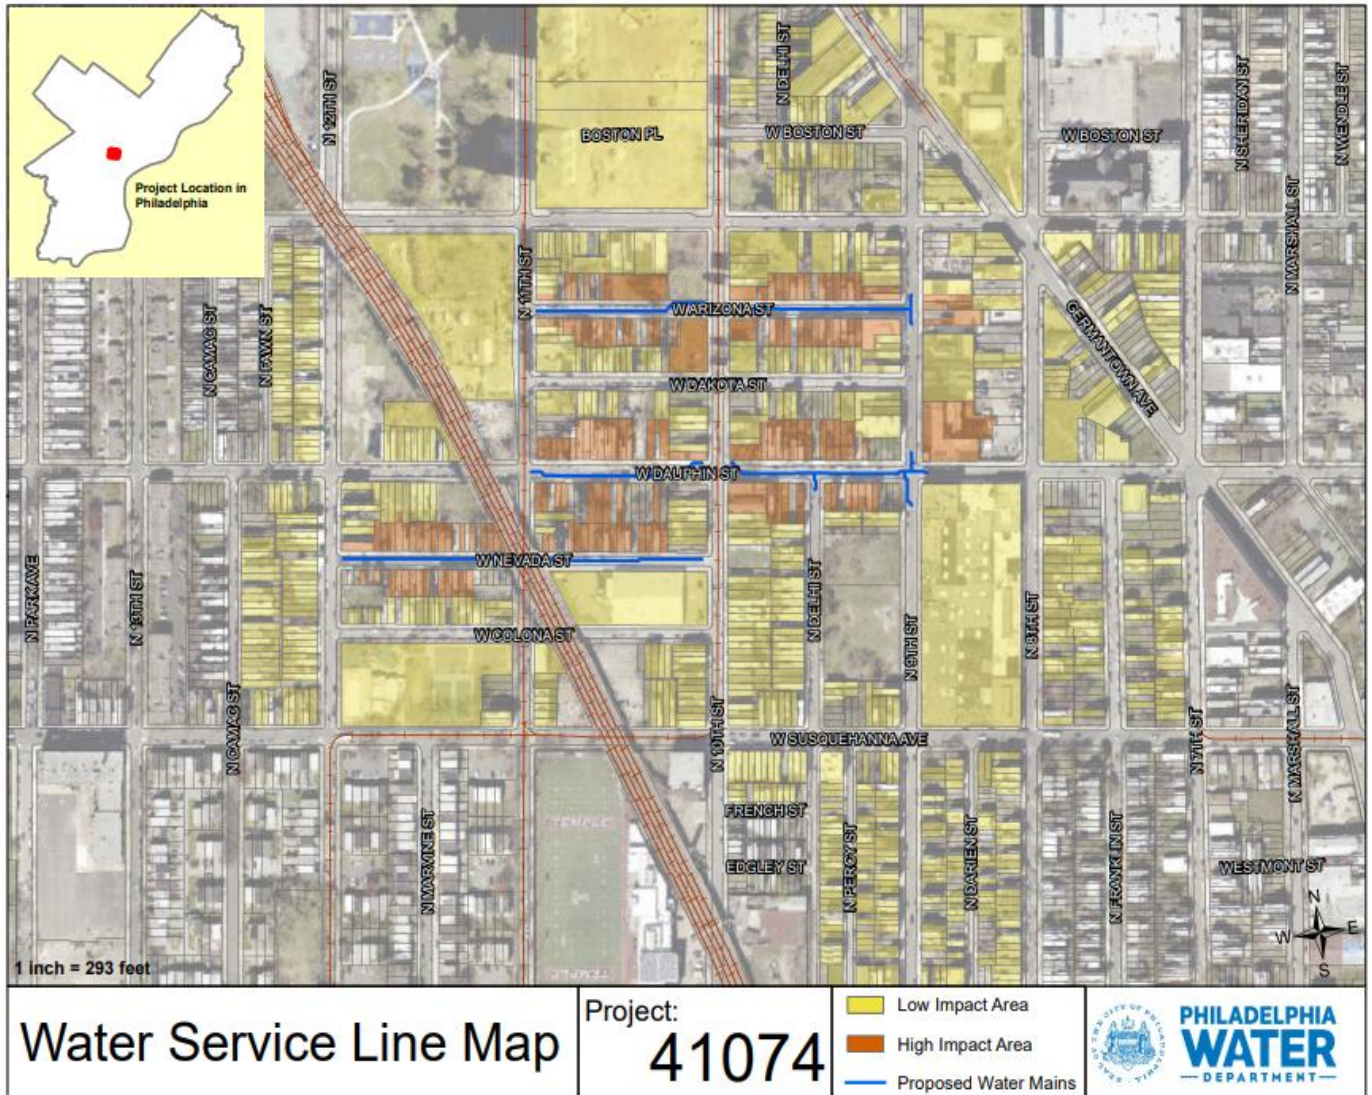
Project Location in Philadelphia

N 12TH ST
N DELHI ST
BOSTON PL
W BOSTON ST
W BOSTON ST
N SHERIDAN ST
N WENDLE ST
N MARSHALL ST
N 11TH ST
W ARIZONA ST
GERMANTOWN AVE
N CAMAC ST
N FAWN ST
W DAKOTA ST
W DAUPHIN ST
W NEVADA ST
N PARK AVE
N 13TH ST
N DELHI ST
N 9TH ST
N 8TH ST
W COLONA ST
N CAMAC ST
N 10TH ST
W SUSQUEHANNA AVE
N 7TH ST
N MARSHALL ST
FRENCH ST
N MARVINE ST
TEMPLE
N PERCY ST
N DARIEN ST
N FRANKLIN ST
EDGLEY ST
WESTMONT ST
TEMPLE
1 inch = 293 feet
N
W
E
S

Water Service Line Map
Project:
41074
Low Impact Area
High Impact Area
Proposed Water Mains
PHILADELPHIA WATER DEPARTMENT